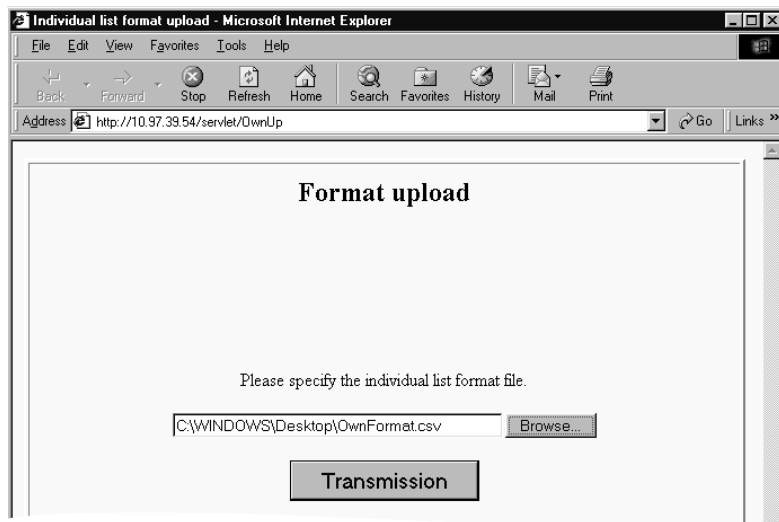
Individual list format upload - Microsoft Internet Explorer

File Edit View Favorites Tools Help

Back Forward Stop Refresh Home Search Favorites History Mail Print

Address http://10.97.39.54/servlet/OwnUp Go Links »

Format upload

Please specify the individual list format file.

C:\WINDOWS\Desktop\OwnFormat.csv Browse...

Transmission